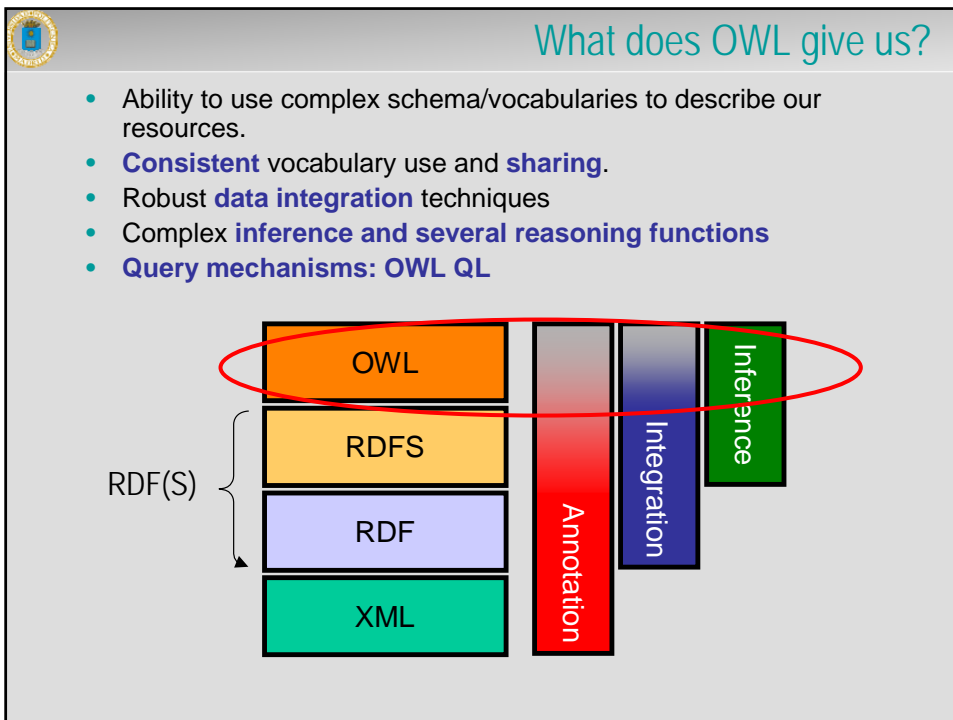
What does OWL give us?

- Ability to use complex schema/vocabularies to describe our resources.
- **Consistent** vocabulary use and **sharing**.
- Robust **data integration** techniques
- Complex **inference and several reasoning functions**
- **Query mechanisms: OWL QL**

OWL

RDFS

RDF(S)

RDF

XML

Annotation

Integration

Inference